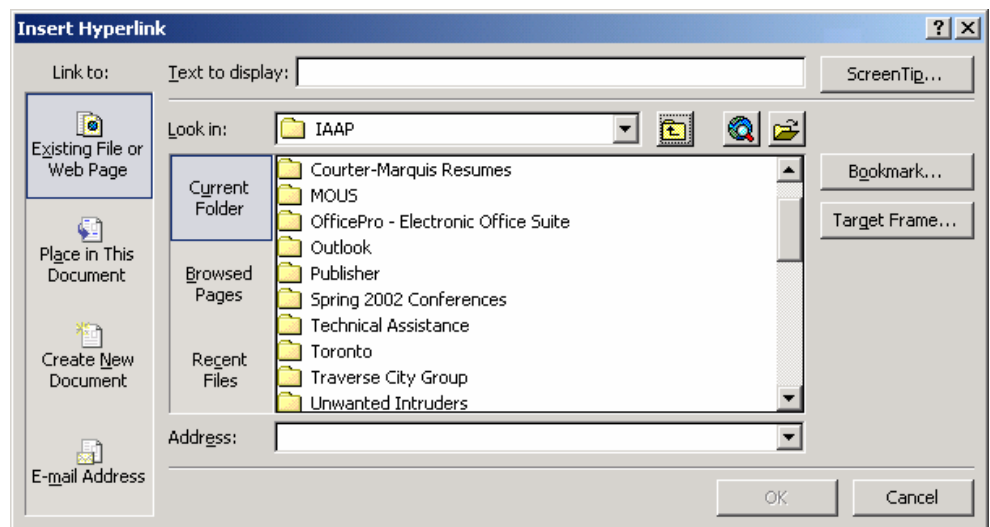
Insert Hyperlink

?

Link to:

Text to display:

ScreenTip...

Existing File or Web Page

Place in This Document

Create New Document

E-mail Address

Look in: IAAP

Current Folder

Browsed Pages

Recent Files

Courter-Marquis Resumes
MOUS
OfficePro - Electronic Office Suite
Outlook
Publisher
Spring 2002 Conferences
Technical Assistance
Toronto
Traverse City Group
Unwanted Intruders

Bookmark...

Target Frame...

Address:

OK

Cancel